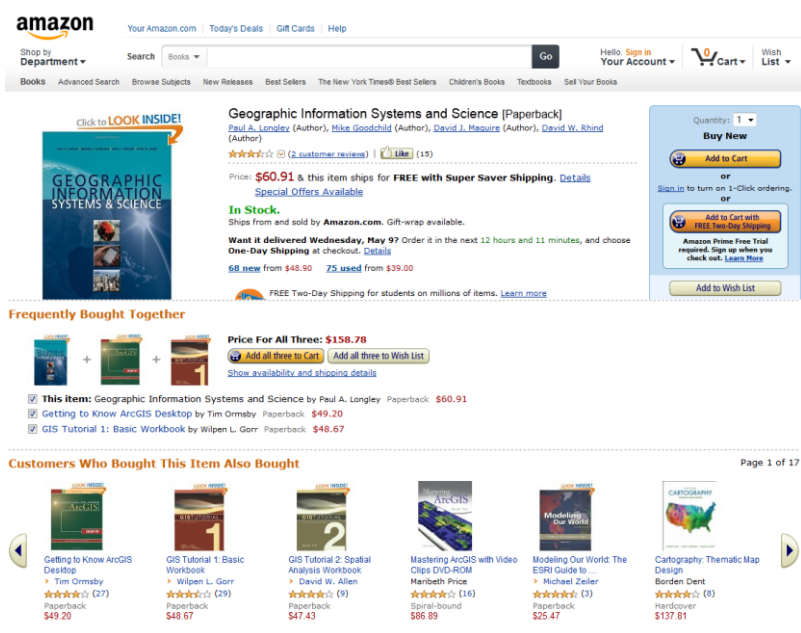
amazon

Your Amazon.com | Today's Deals | Gift Cards | Help

Shop by Department

Search Books

Go

Hello. Sign in Your Account

0 Cart

Wish List

Books | Advanced Search | Browse Subjects | New Releases | Best Sellers | The New York Times® Best Sellers | Children's Books | Textbooks | Sell Your Books

Click to LOOK INSIDE!

GEOGRAPHIC INFORMATION SYSTEMS & SCIENCE

Geographic Information Systems and Science [Paperback]

Paul A. Longley (Author), Mike Goodchild (Author), David J. Maguire (Author), David W. Rhind (Author)

(2 customer reviews) | Like (15)

Price: $60.91 & this item ships for FREE with Super Saver Shipping. Details

Special Offers Available

In Stock.

Ships from and sold by Amazon.com. Gift-wrap available.

Want it delivered Wednesday, May 9? Order it in the next 12 hours and 11 minutes, and choose One-Day Shipping at checkout. Details

68 new from $48.90 75 used from $39.00

FREE Two-Day Shipping for students on millions of items. Learn more

Quantity: 1

Buy New

Add to Cart

or

Sign in to turn on 1-Click ordering.

or

Add to Cart with FREE Two-Day Shipping

Amazon Prime Free Trial required. Sign up when you check out. Learn More

Add to Wish List

Frequently Bought Together

Price For All Three: $158.78

Add all three to Cart | Add all three to Wish List

Show availability and shipping details

This item: Geographic Information Systems and Science by Paul A. Longley Paperback $60.91

Getting to Know ArcGIS Desktop by Tim Ormsby Paperback $49.20

GIS Tutorial 1: Basic Workbook by Wilpen L. Gorr Paperback $48.67

Customers Who Bought This Item Also Bought

Page 1 of 17

Getting to Know ArcGIS Desktop
Tim Ormsby
(27)
Paperback
$49.20

GIS Tutorial 1: Basic Workbook
Wilpen L. Gorr
(29)
Paperback
$48.67

GIS Tutorial 2: Spatial Analysis Workbook
David W. Allen
(9)
Paperback
$47.43

Mastering ArcGIS with Video Clips DVD-ROM
Maribeth Price
(16)
Spiral-bound
$86.89

Modeling Our World: The ESRI Guide to ...
Michael Zeiler
(3)
Paperback
$25.47

Cartography: Thematic Map Design
Borden Dent
(8)
Hardcover
$137.81